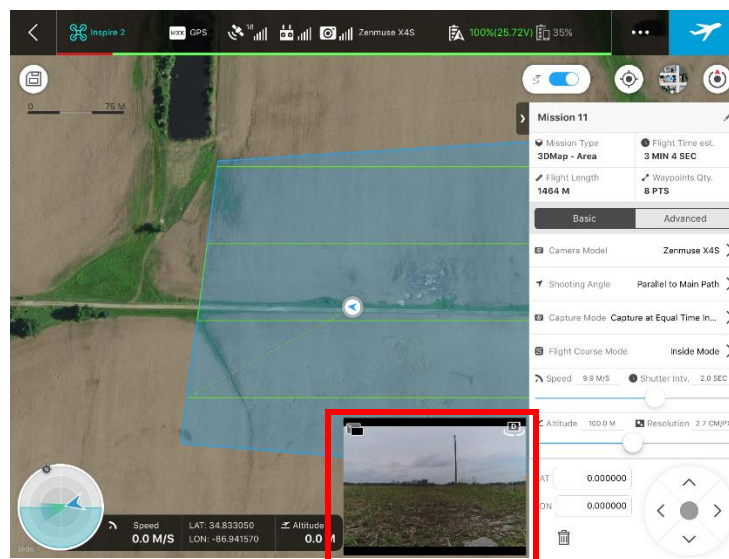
Inspire 2

MODE GPS

18

Zenmuse X4S

100%(25.72V)

35%

0

75 M

Mission 11

Mission Type
3DMap - Area

Flight Time est.
3 MIN 4 SEC

Flight Length
1464 M

Waypoints Qty.
8 PTS

Basic

Advanced

Camera Model
Zenmuse X4S

Shooting Angle
Parallel to Main Path

Capture Mode
Capture at Equal Time In...

Flight Course Mode
Inside Mode

Speed
9.9 M/S

Shutter Intv.
2.0 SEC

Altitude
100.0 M

Resolution
2.7 CM/P

AT
0.000000

ON
0.000000

N

Speed
0.0 M/S

LAT: 34.833050
LON: -86.941570

Altitude
0.0 M